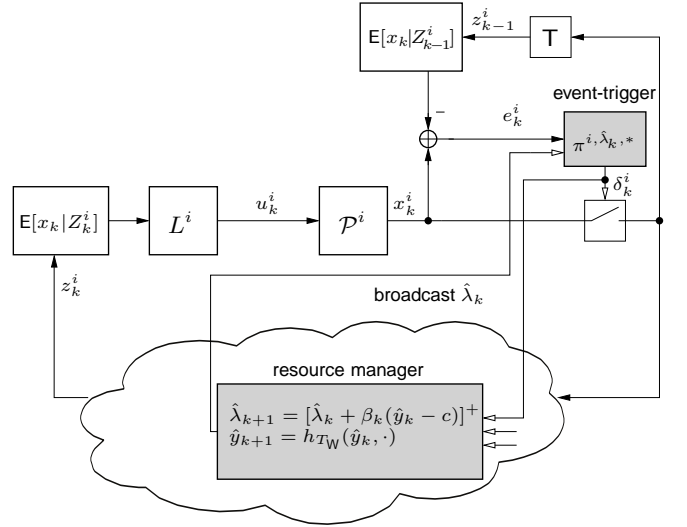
$\mathsf{E}[x_k|Z^i_{k-1}]$

$z^i_{k-1}$

T

event-trigger

$-$

$e^i_k$

$\pi^{i,\hat{\lambda}_k,*}$

$\delta^i_k$

$\mathsf{E}[x_k|Z^i_k]$

$L^i$

$u^i_k$

$\mathcal{P}^i$

$x^i_k$

$z^i_k$

broadcast $\hat{\lambda}_k$

resource manager

$\hat{\lambda}_{k+1} = [\hat{\lambda}_k + \beta_k(\hat{y}_k - c)]^+$
$\hat{y}_{k+1} = h_{T_{\mathsf{W}}}(\hat{y}_k, \cdot)$